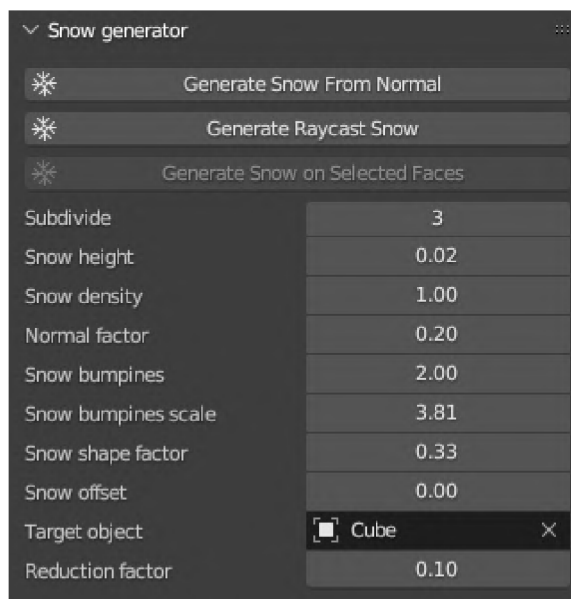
Snow generator

Generate Snow From Normal

Generate Raycast Snow

Generate Snow on Selected Faces

| Subdivide | 3 |
|---|---|
| Snow height | 0.02 |
| Snow density | 1.00 |
| Normal factor | 0.20 |
| Snow bumpines | 2.00 |
| Snow bumpines scale | 3.81 |
| Snow shape factor | 0.33 |
| Snow offset | 0.00 |
| Target object | Cube × |
| Reduction factor | 0.10 |